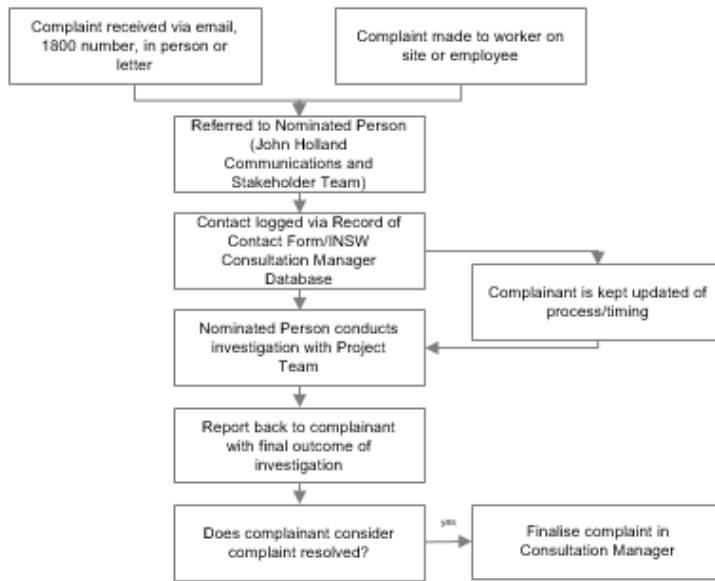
Complaint received via email, 1800 number, in person or letter

Complaint made to worker on site or employee

Referred to Nominated Person (John Holland Communications and Stakeholder Team)

Contact logged via Record of Contact Form/INSW Consultation Manager Database

Complainant is kept updated of process/timing

Nominated Person conducts investigation with Project Team

Report back to complainant with final outcome of investigation

Does complainant consider complaint resolved?

yes

Finalise complaint in Consultation Manager